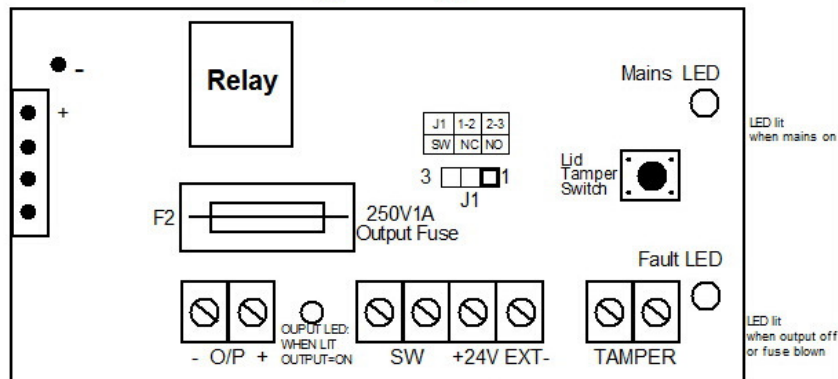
-

+

Relay

Mains LED

LED lit when mains on

| J1 | 1-2 | 2-3 |
|---|---|---|
| SW | NC | NO |

3 1

J1

Lid Tamper Switch

F2

250V1A Output Fuse

Fault LED

LED lit when output off or fuse blown

OUPUT LED: WHEN LIT OUTPUT=ON

- O/P +

SW

+24V EXT-

TAMPER